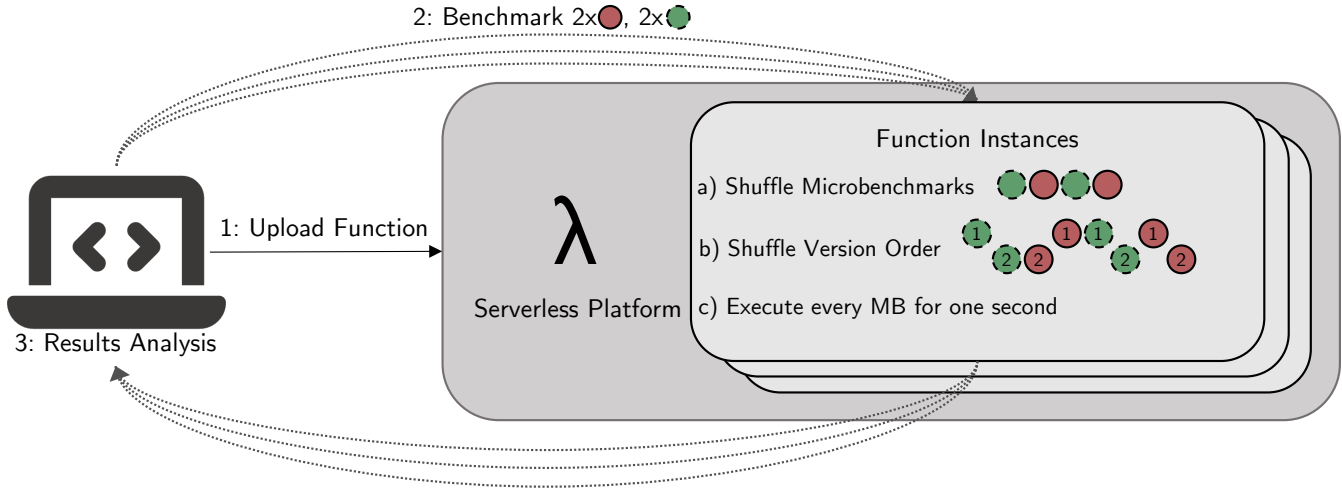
2: Benchmark 2x, 2x

Function Instances

a) Shuffle Microbenchmarks

λ

1: Upload Function

b) Shuffle Version Order

1 2 2 1 1 2 1 2

Serverless Platform

c) Execute every MB for one second

3: Results Analysis